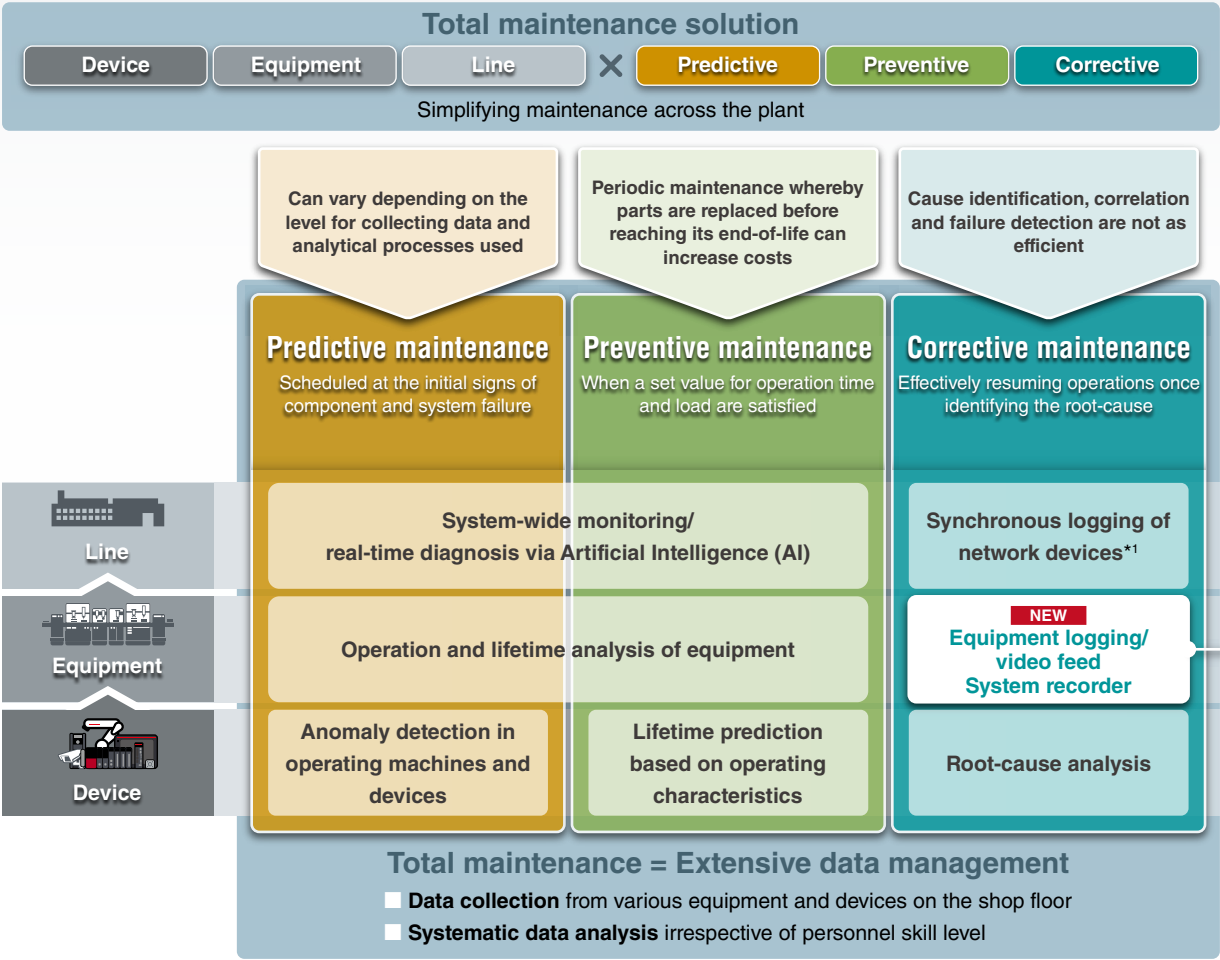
Total maintenance solution

Device Equipment Line × Predictive Preventive Corrective

Simplifying maintenance across the plant

Can vary depending on the level for collecting data and analytical processes used

Periodic maintenance whereby parts are replaced before reaching its end-of-life can increase costs

Cause identification, correlation and failure detection are not as efficient

Predictive maintenance
Scheduled at the initial signs of component and system failure

Preventive maintenance
When a set value for operation time and load are satisfied

Corrective maintenance
Effectively resuming operations once identifying the root-cause

Line

System-wide monitoring/ real-time diagnosis via Artificial Intelligence (AI)

Synchronous logging of network devices$^{*1}$

Equipment

Operation and lifetime analysis of equipment

NEW
Equipment logging/ video feed
System recorder

Device

Anomaly detection in operating machines and devices

Lifetime prediction based on operating characteristics

Root-cause analysis

Total maintenance = Extensive data management

Data collection from various equipment and devices on the shop floor

Systematic data analysis irrespective of personnel skill level